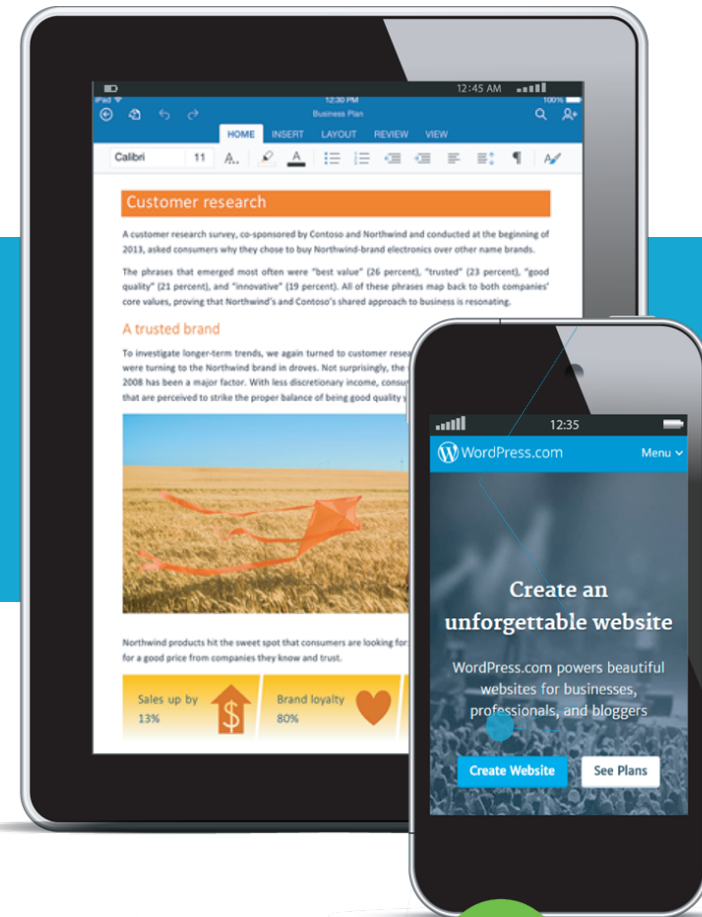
12:45 AM

iPad
12:30 PM
100%
Business Plan

HOME INSERT LAYOUT REVIEW VIEW

Calibri 11

Customer research

A customer research survey, co-sponsored by Contoso and Northwind and conducted at the beginning of 2013, asked consumers why they chose to buy Northwind-brand electronics over other name brands.

The phrases that emerged most often were "best value" (26 percent), "trusted" (23 percent), "good quality" (21 percent), and "innovative" (19 percent). All of these phrases map back to both companies' core values, proving that Northwind's and Contoso's shared approach to business is resonating.

A trusted brand

To investigate longer-term trends, we again turned to customer resea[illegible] were turning to the Northwind brand in droves. Not surprisingly, the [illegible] 2008 has been a major factor. With less discretionary income, consu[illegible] that are perceived to strike the proper balance of being good quality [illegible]

Northwind products hit the sweet spot that consumers are looking for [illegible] for a good price from companies they know and trust.

Sales up by 13%

Brand loyalty 80%

12:35

WordPress.com

Menu

Create an unforgettable website

WordPress.com powers beautiful websites for businesses, professionals, and bloggers

Create Website

See Plans